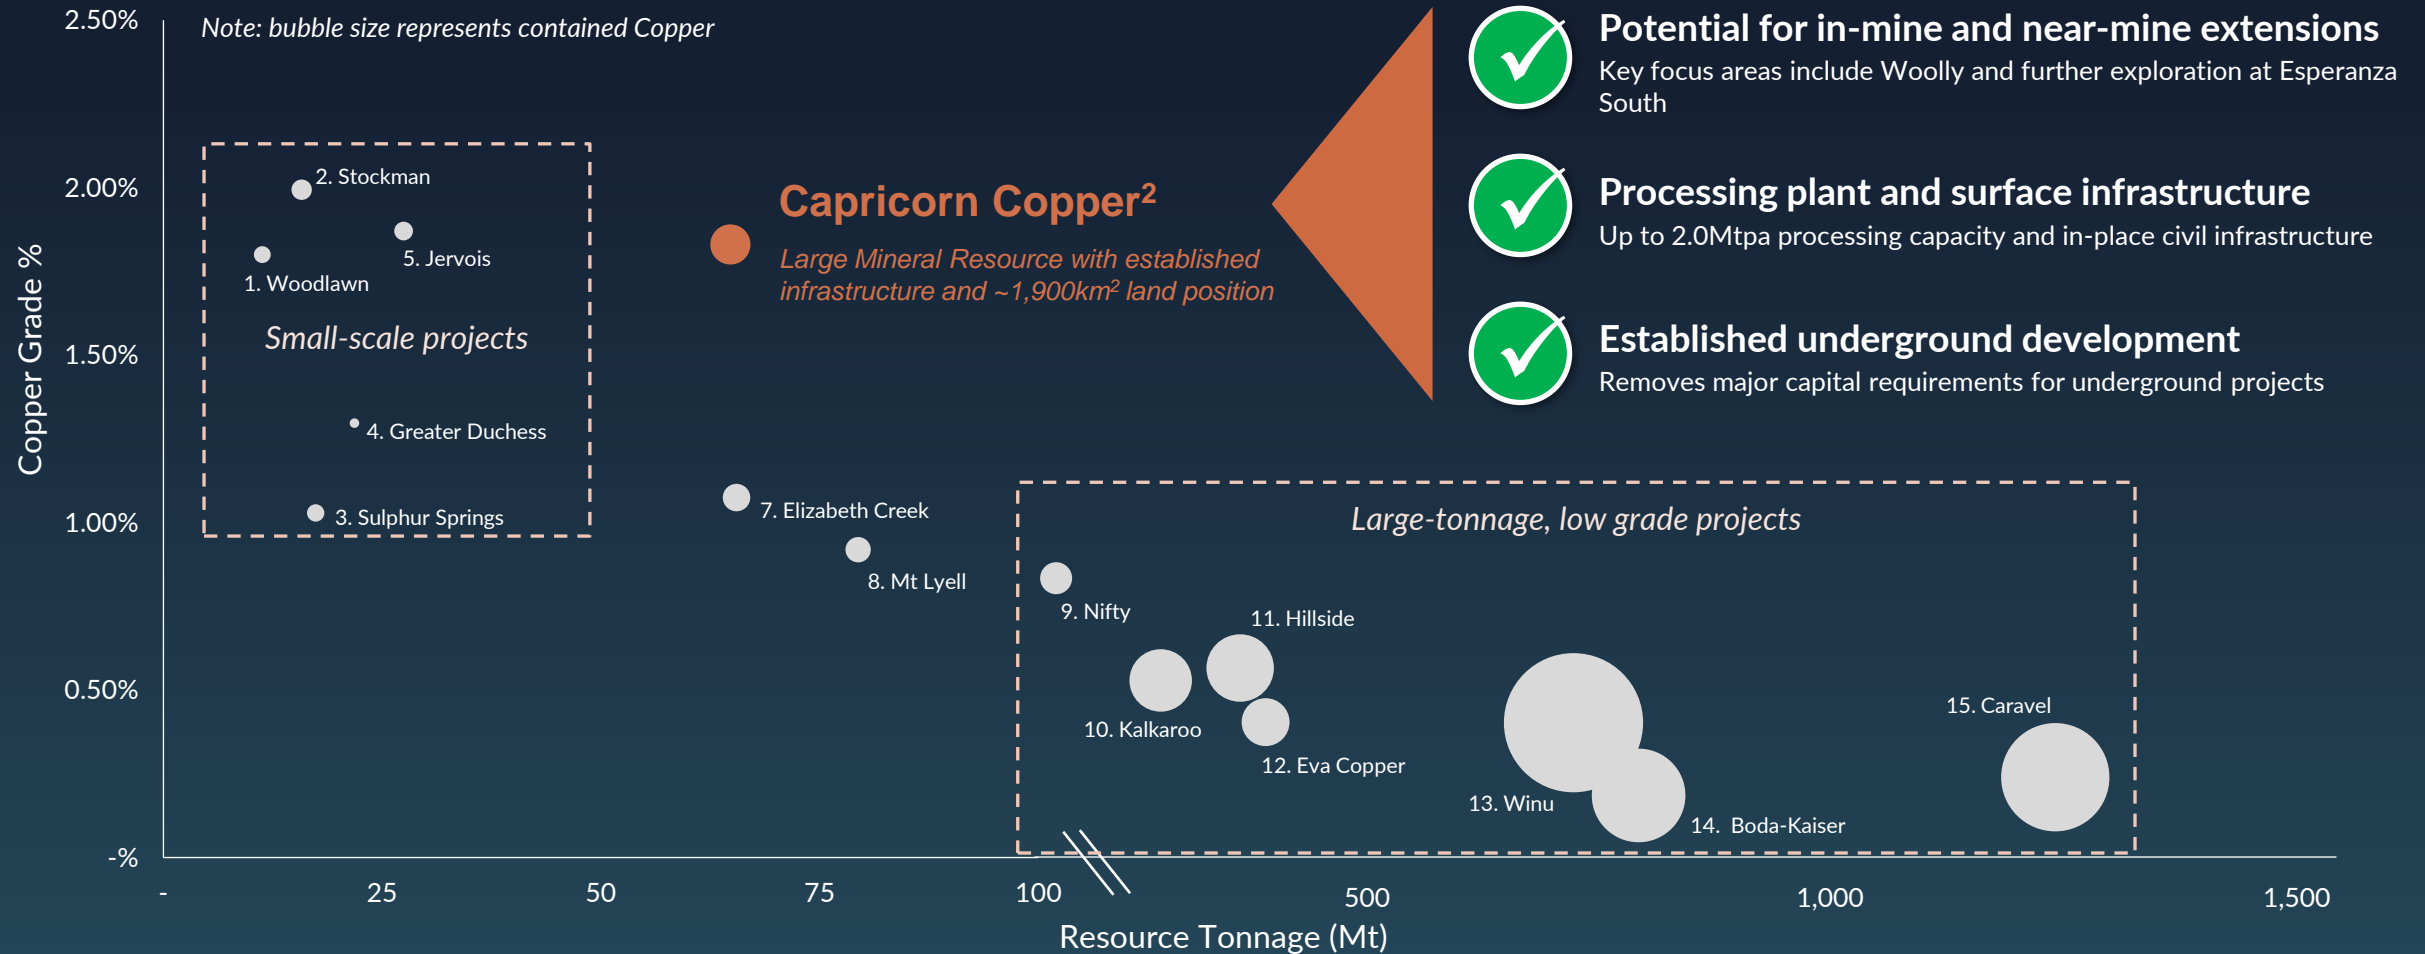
2.50%

Note: bubble size represents contained Copper

2.00%

1.50%

1.00%

0.50%

-%

Copper Grade %

2. Stockman

5. Jervois

1. Woodlawn

Small-scale projects

4. Greater Duchess

3. Sulphur Springs

Capricorn Copper²

Large Mineral Resource with established infrastructure and ~1,900km² land position

Potential for in-mine and near-mine extensions

Key focus areas include Woolly and further exploration at Esperanza South

Processing plant and surface infrastructure

Up to 2.0Mtpa processing capacity and in-place civil infrastructure

Established underground development

Removes major capital requirements for underground projects

7. Elizabeth Creek

8. Mt Lyell

Large-tonnage, low grade projects

9. Nifty

11. Hillside

10. Kalkaroo

12. Eva Copper

13. Winu

14. Boda-Kaiser

15. Caravel

- 25 50 75 100 500 1,000 1,500

Resource Tonnage (Mt)